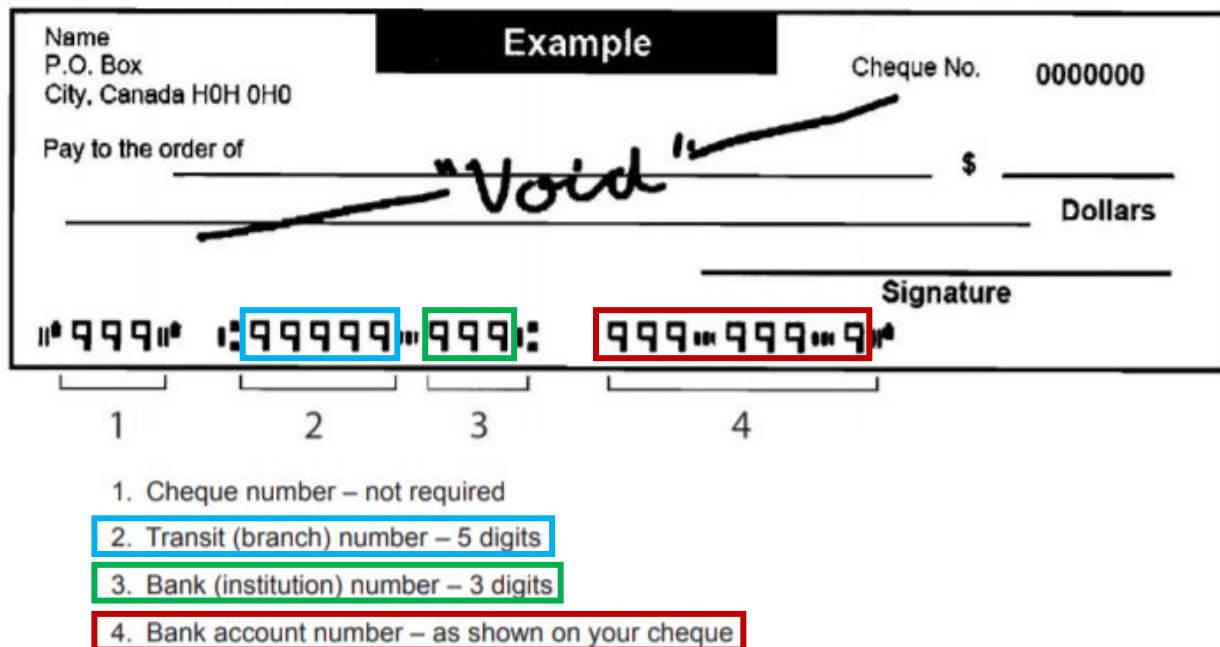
Name
P.O. Box
City, Canada H0H 0H0

Example

Cheque No. 0000000

Pay to the order of

"Void"

$

Dollars

Signature

⑈999⑈ ⑆99999⑉999⑆ 999⑉999⑉9⑈

1 2 3 4

1. Cheque number – not required
2. Transit (branch) number – 5 digits
3. Bank (institution) number – 3 digits
4. Bank account number – as shown on your cheque